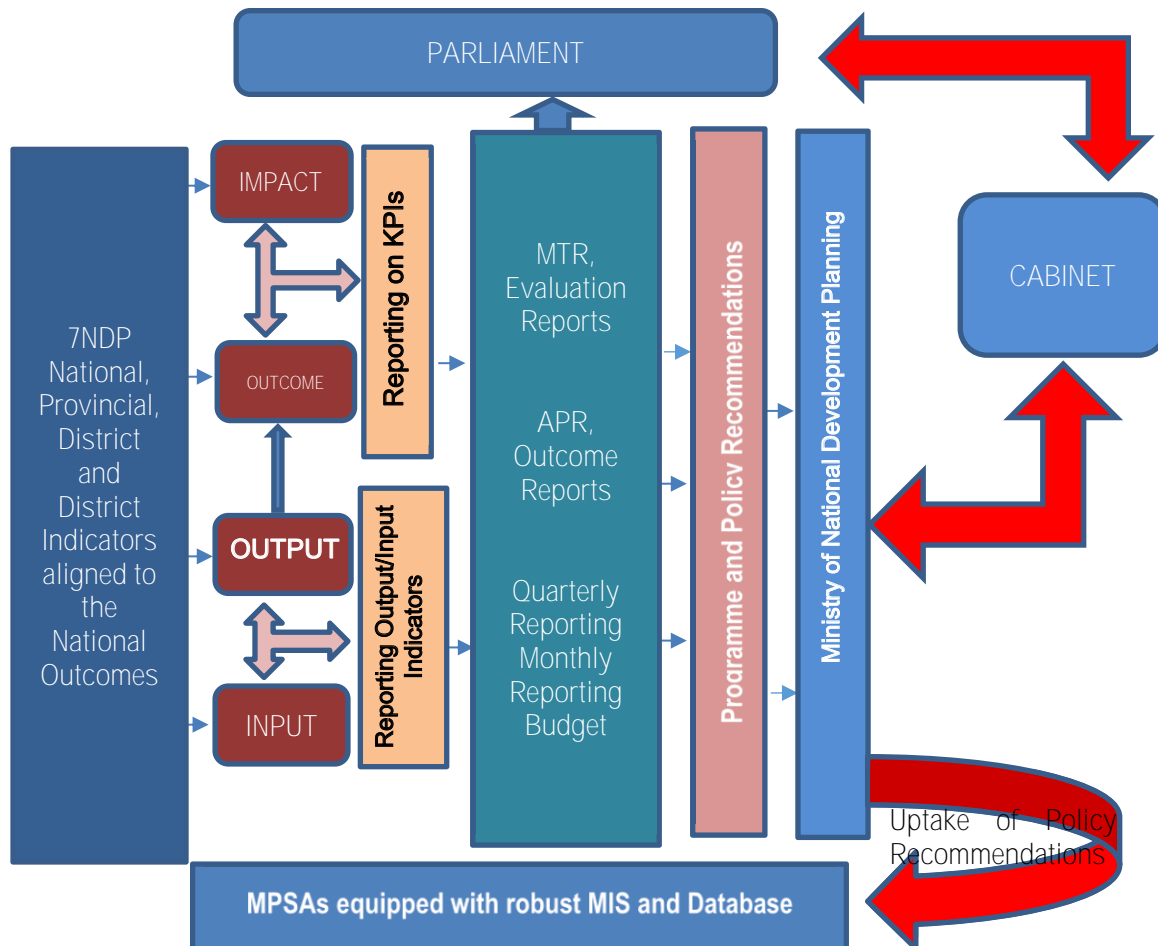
PARLIAMENT

7NDP National, Provincial, District and District Indicators aligned to the National Outcomes

IMPACT

OUTCOME

OUTPUT

INPUT

Reporting on KPIs

Reporting Output/Input Indicators

MTR, Evaluation Reports

APR, Outcome Reports

Quarterly Reporting Monthly Reporting Budget

Programme and Policv Recommendations

Ministry of National Development Planning

CABINET

Uptake of Policy Recommendations

MPSAs equipped with robust MIS and Database